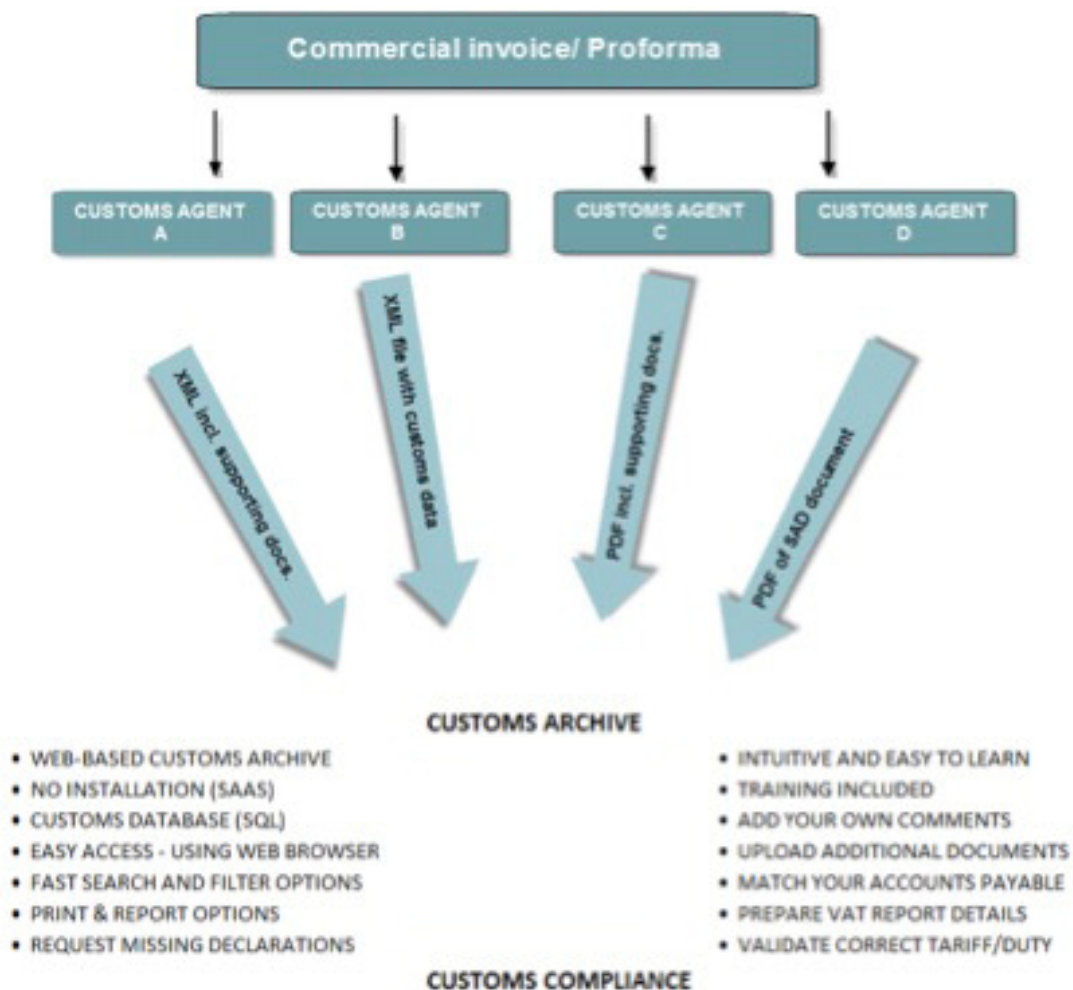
Commercial invoice/ Proforma

CUSTOMS AGENT A

CUSTOMS AGENT B

CUSTOMS AGENT C

CUSTOMS AGENT D

XML incl. supporting docs.

XML file with customs data

PDF incl. supporting docs.

PDF of SAD document

CUSTOMS ARCHIVE

- WEB-BASED CUSTOMS ARCHIVE
- NO INSTALLATION (SAAS)
- CUSTOMS DATABASE (SQL)
- EASY ACCESS - USING WEB BROWSER
- FAST SEARCH AND FILTER OPTIONS
- PRINT & REPORT OPTIONS
- REQUEST MISSING DECLARATIONS

- INTUITIVE AND EASY TO LEARN
- TRAINING INCLUDED
- ADD YOUR OWN COMMENTS
- UPLOAD ADDITIONAL DOCUMENTS
- MATCH YOUR ACCOUNTS PAYABLE
- PREPARE VAT REPORT DETAILS
- VALIDATE CORRECT TARIFF/DUTY

CUSTOMS COMPLIANCE